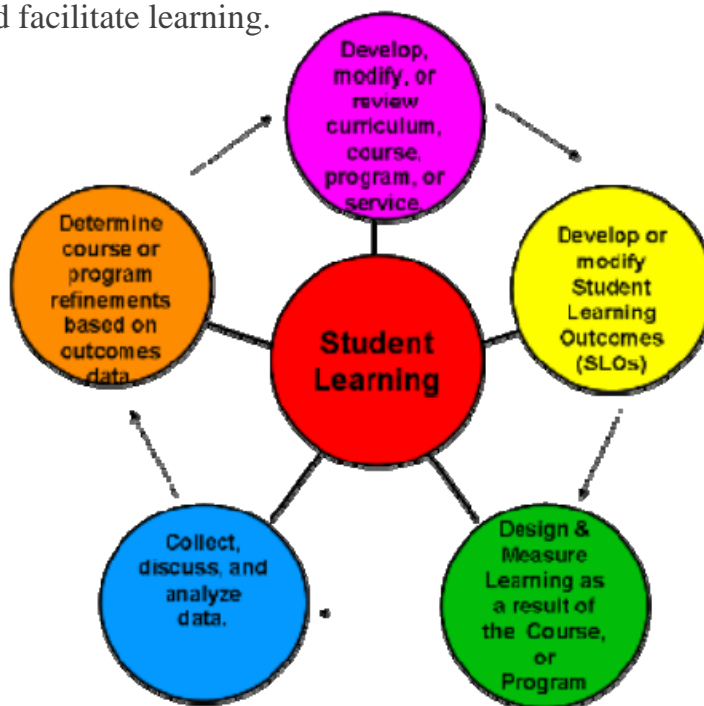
d facilitate learning.

Develop, modify, or review curriculum, course, program, or service.

Develop or modify Student Learning Outcomes (SLOs)

Design & Measure Learning as a result of the Course, or Program

Collect, discuss, and analyze data.

Determine course or program refinements based on outcomes data.

Student Learning